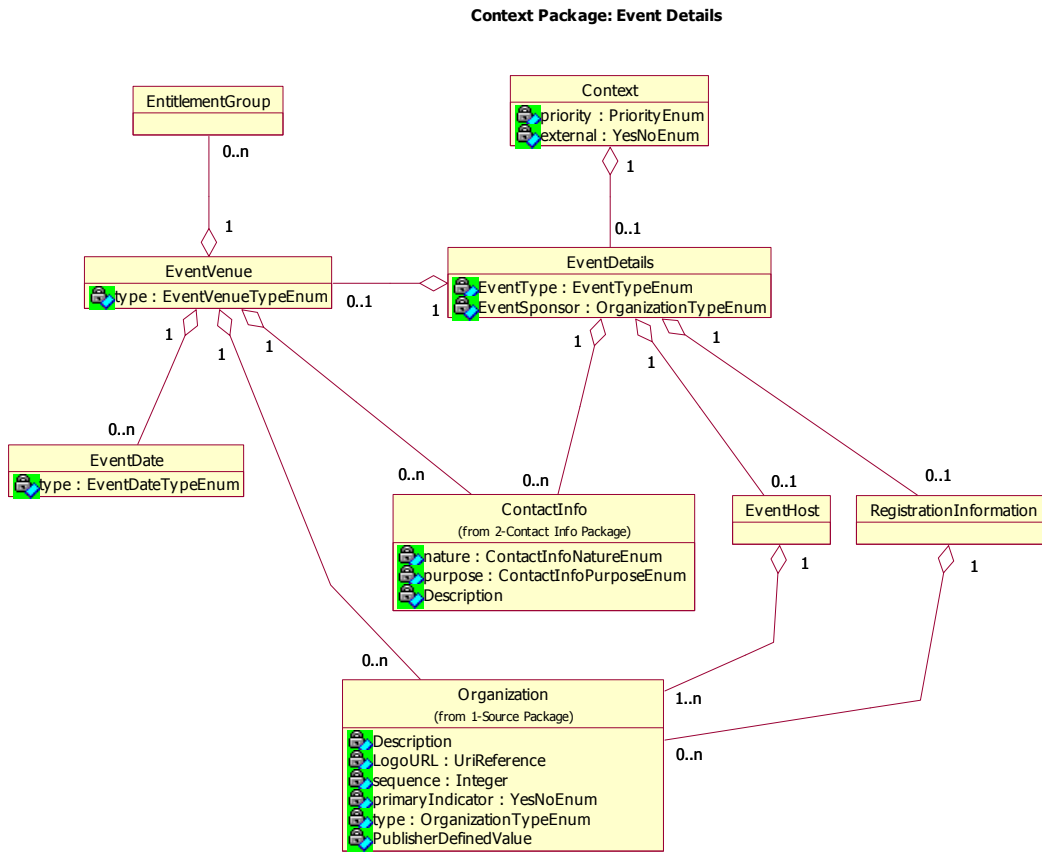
Context Package: Event Details

EntitlementGroup

0..n

1

Context
priority : PriorityEnum
external : YesNoEnum

1

0..1

EventVenue
type : EventVenueTypeEnum

0..1

1

EventDetails
EventType : EventTypeEnum
EventSponsor : OrganizationTypeEnum

1

1

1

1

1

1

0..n

EventDate
type : EventDateTypeEnum

0..n

0..n

0..1

0..1

ContactInfo
(from 2-Contact Info Package)
nature : ContactInfoNatureEnum
purpose : ContactInfoPurposeEnum
Description

EventHost

RegistrationInformation

1

1

0..n

Organization
(from 1-Source Package)
Description
LogoURL : UriReference
sequence : Integer
primaryIndicator : YesNoEnum
type : OrganizationTypeEnum
PublisherDefinedValue

1..n

0..n